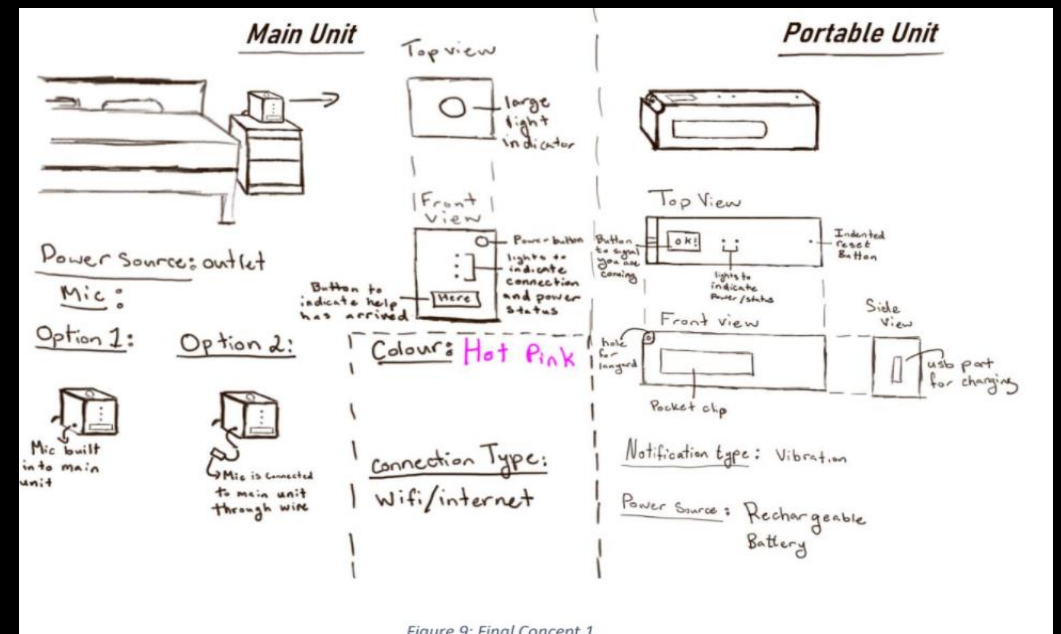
Main Unit

Top view

large light indicator

Front View

Power button

lights to indicate connection and power status

Button to indicate help has arrived

Here

Power Source: outlet

Mic:

Option 1:

Option 2:

Mic built into main unit

Mic is connected to main unit through wire

Colour: Hot Pink

Connection Type: Wifi/internet

Portable Unit

Top View

Button to signal you are coming

OK!

lights to indicate power/status

Indented reset Button

Front view

Side View

hole for lanyard

Pocket clip

usb port for charging

Notification type: Vibration

Power Source: Rechargeable Battery

Figure 9: Final Concept 1